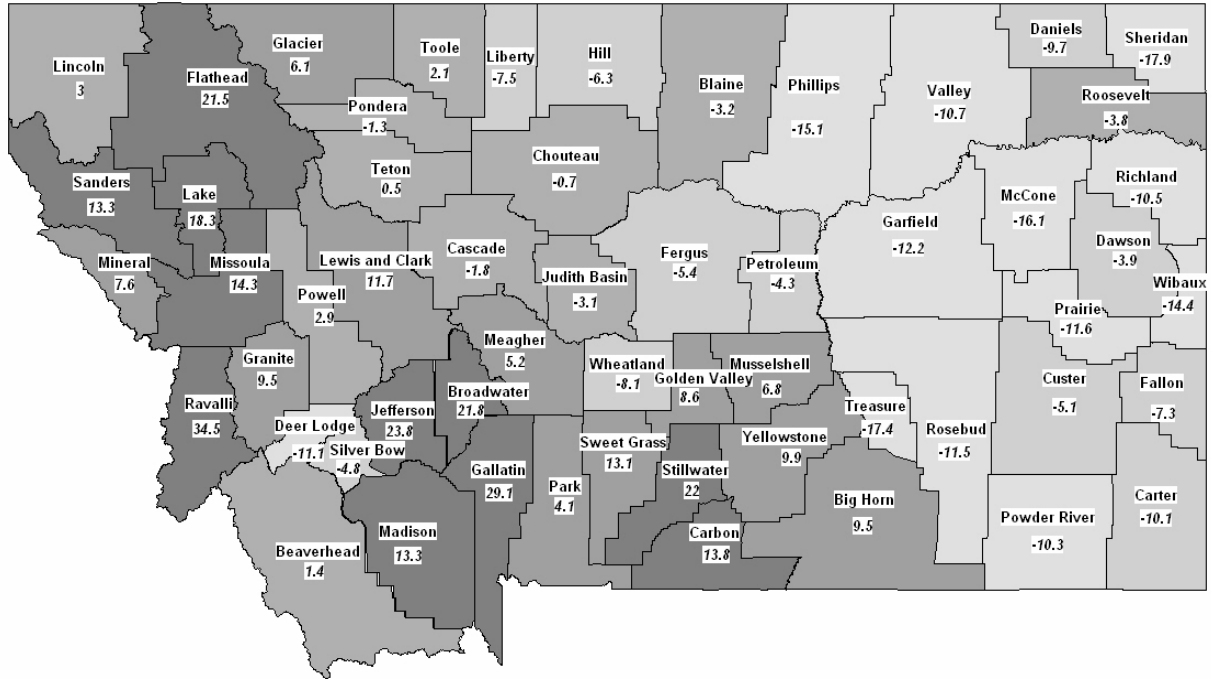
Lincoln
3

Flathead
21.5

Glacier
6.1

Toole
2.1

Liberty
-7.5

Hill
-6.3

Blaine
-3.2

Phillips
-15.1

Valley
-10.7

Daniels
-9.7

Sheridan
-17.9

Roosevelt
-3.8

Pondera
-1.3

Teton
0.5

Chouteau
-0.7

Sanders
13.3

Lake
18.3

Richland
-10.5

McCone
-16.1

Garfield
-12.2

Cascade
-1.8

Lewis and Clark
11.7

Mineral
7.6

Missoula
14.3

Powell
2.9

Judith Basin
-3.1

Fergus
-5.4

Petroleum
-4.3

Dawson
-3.9

Wibaux
-14.4

Prairie
-11.6

Meagher
5.2

Granite
9.5

Wheatland
-8.1

Golden Valley
8.6

Musselshell
6.8

Custer
-5.1

Fallon
-7.3

Ravalli
34.5

Broadwater
21.8

Jefferson
23.8

Deer Lodge
-11.1

Silver Bow
-4.8

Treasure
-17.4

Rosebud
-11.5

Sweet Grass
13.1

Yellowstone
9.9

Gallatin
29.1

Stillwater
22

Park
4.1

Big Horn
9.5

Carter
-10.1

Powder River
-10.3

Madison
13.3

Carbon
13.8

Beaverhead
1.4